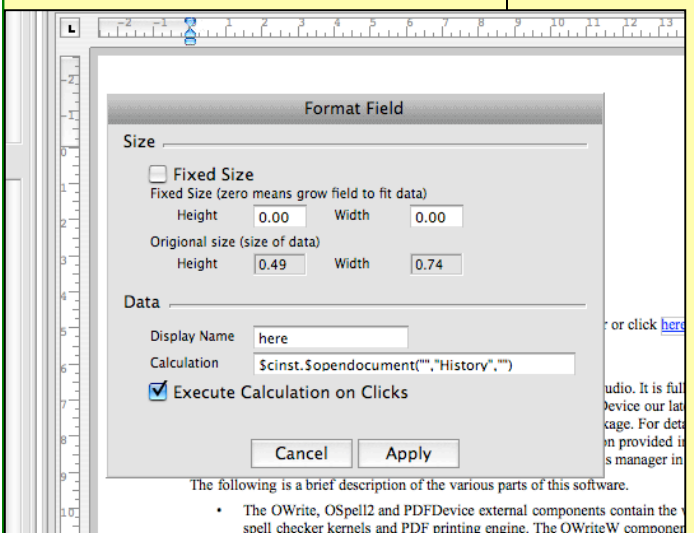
L

-2 -1 1 2 3 4 5 6 7 8 9 10 11 12 13

Format Field

Size

Fixed Size

Fixed Size (zero means grow field to fit data)

Height 0.00 Width 0.00

Origional size (size of data)

Height 0.49 Width 0.74

Data

Display Name here

Calculation $cinst.$opendocument("","History","")

Execute Calculation on Clicks

Cancel Apply

r or click here

udio. It is full
Device our lat
kage. For deta
on provided in
s manager in

The following is a brief description of the various parts of this software.

• The OWrite, OSpell2 and PDFDevice external components contain the
spell checker kernels and PDF printing engine. The OWriteW componen

-2 -1 0 1 2 3 4 5 6 7 8 9 10